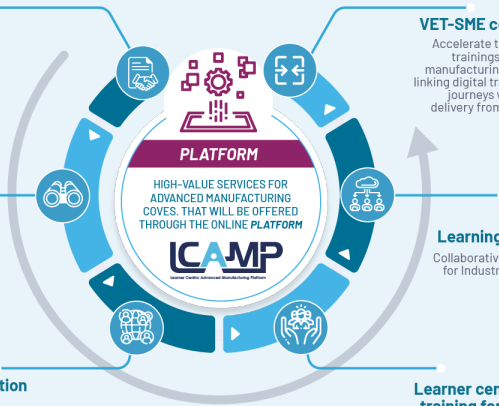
VET-SME c

Accelerate t
trainings
manufacturin
linking digital tr
journeys v
delivery from

PLATFORM

HIGH-VALUE SERVICES FOR ADVANCED MANUFACTURING COVES. THAT WILL BE OFFERED THROUGH THE ONLINE PLATFORM

LCAMP

Learner Centric Advanced Manufacturing Platform

Learning

Collaborativ
for Industr

tion

Learner cen
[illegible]